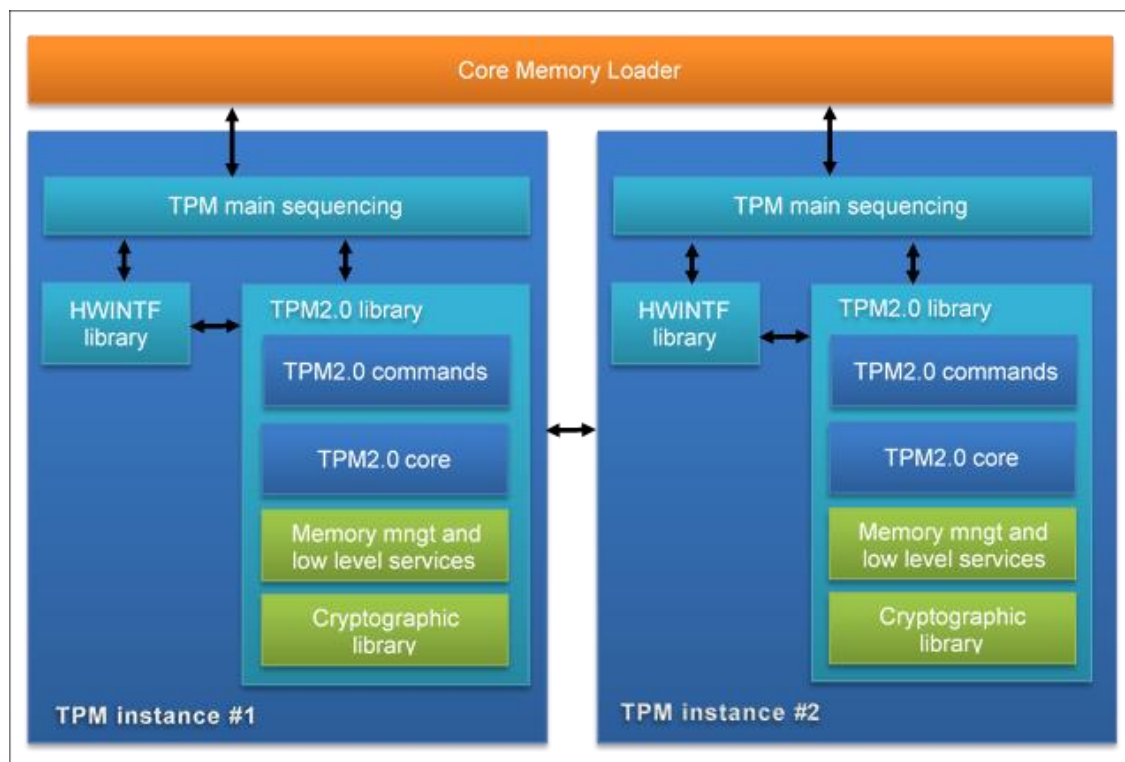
Core Memory Loader

TPM main sequencing

HWINTF library

TPM2.0 library

TPM2.0 commands

TPM2.0 core

Memory mngt and low level services

Cryptographic library

TPM instance #1

TPM main sequencing

HWINTF library

TPM2.0 library

TPM2.0 commands

TPM2.0 core

Memory mngt and low level services

Cryptographic library

TPM instance #2